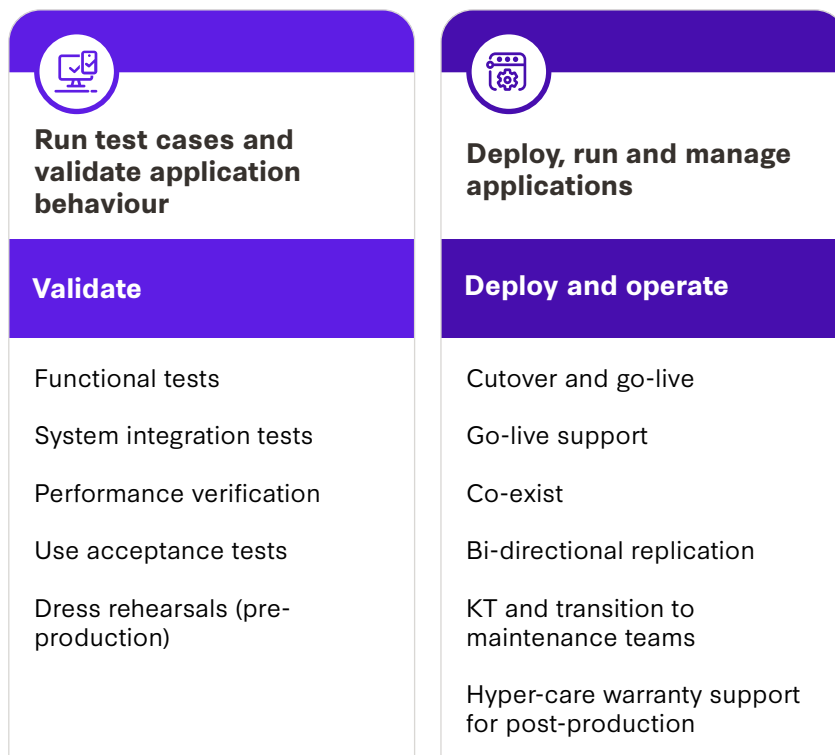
Run test cases and validate application behaviour

Validate

Functional tests

System integration tests

Performance verification

Use acceptance tests

Dress rehearsals (pre-production)

Deploy, run and manage applications

Deploy and operate

Cutover and go-live

Go-live support

Co-exist

Bi-directional replication

KT and transition to maintenance teams

Hyper-care warranty support for post-production